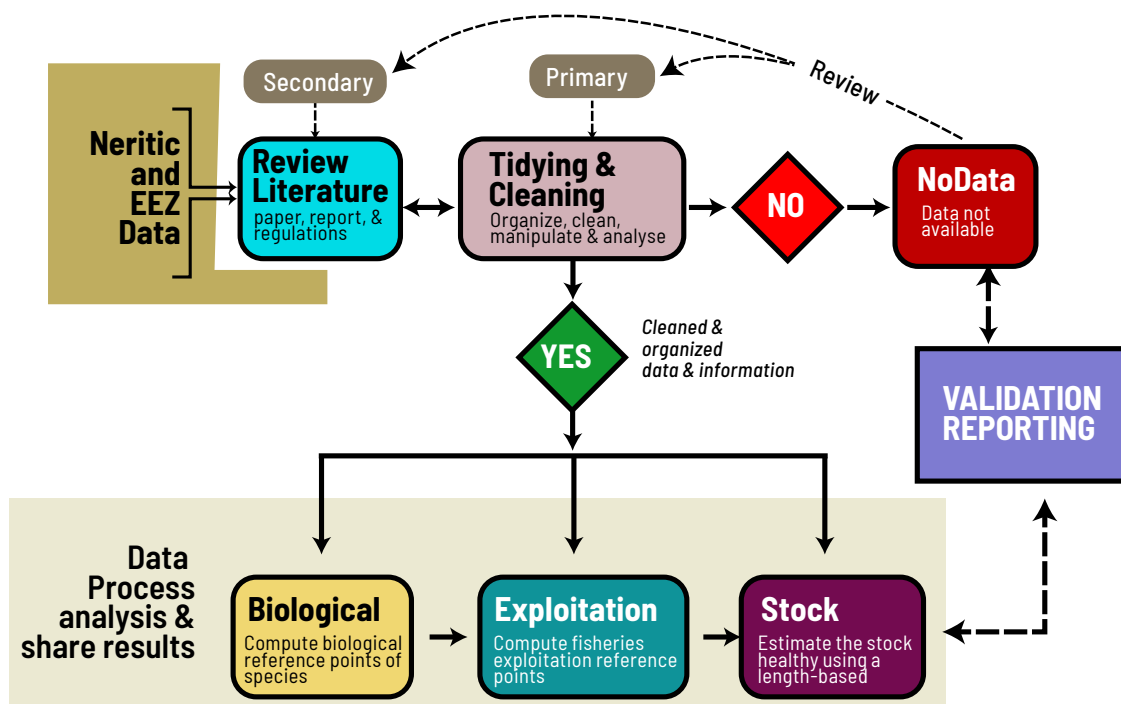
Review

Secondary

Primary

Neritic and EEZ Data

Review Literature
paper, report, & regulations

Tidying & Cleaning
Organize, clean, manipulate & analyse

NO

NoData
Data not available

YES

Cleaned & organized data & information

VALIDATION REPORTING

Data Process analysis & share results

Biological
Compute biological reference points of species

Exploitation
Compute fisheries exploitation reference points

Stock
Estimate the stock healthy using a length-based